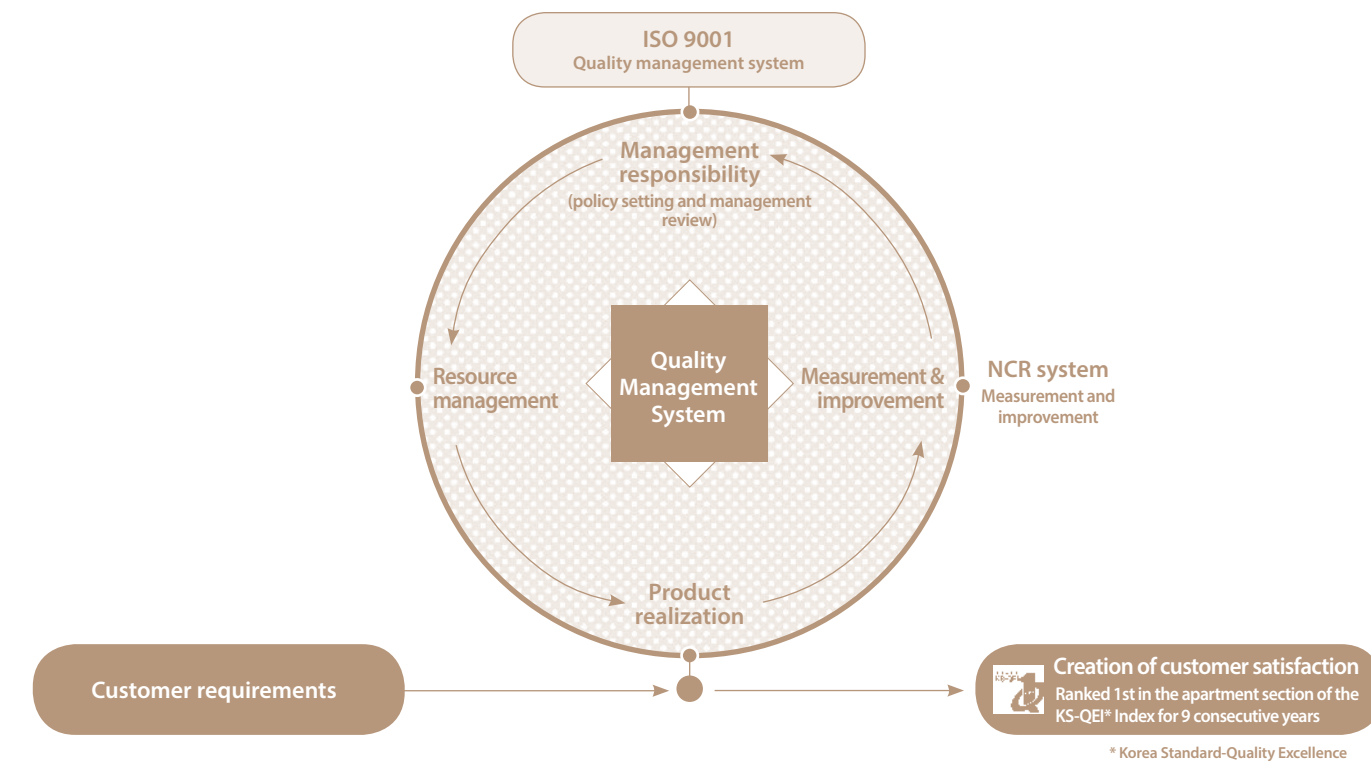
ISO 9001
Quality management system

Management responsibility
(policy setting and management review)

Resource management

Quality Management System

Measurement & improvement

NCR system
Measurement and improvement

Product realization

Customer requirements

Creation of customer satisfaction
Ranked 1st in the apartment section of the KS-QEI* Index for 9 consecutive years

* Korea Standard-Quality Excellence